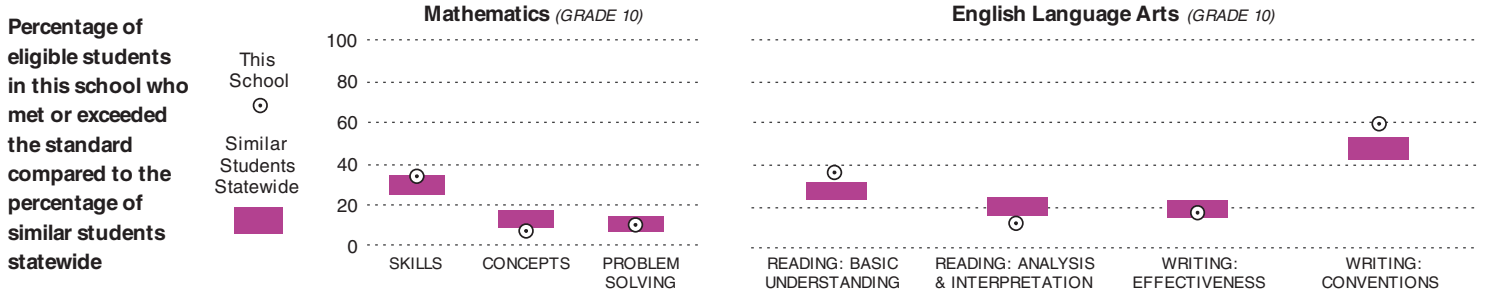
Percentage of eligible students in this school who met or exceeded the standard compared to the percentage of similar students statewide

This School

Similar Students Statewide

Mathematics (GRADE 10)

100
80
60
40
20
0

SKILLS
CONCEPTS
PROBLEM SOLVING

English Language Arts (GRADE 10)

READING: BASIC UNDERSTANDING
READING: ANALYSIS & INTERPRETATION
WRITING: EFFECTIVENESS
WRITING: CONVENTIONS